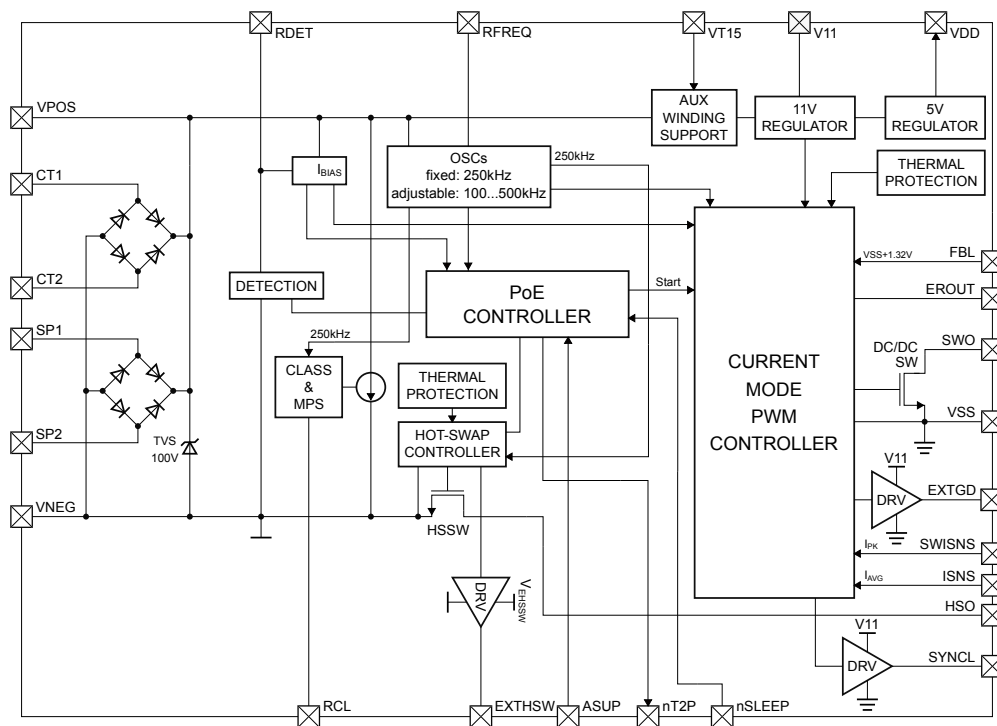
RDET
RFREQ
VT15
V11
VDD
VPOS
AUX WINDING SUPPORT
11V REGULATOR
5V REGULATOR
250kHz
OSCs
fixed: 250kHz
adjustable: 100...500kHz
CT1
$I_{BIAS}$
THERMAL PROTECTION
CT2
DETECTION
PoE CONTROLLER
Start
VSS+1.32V
FBL
EROUT
SP1
250kHz
CURRENT MODE PWM CONTROLLER
DC/DC SW
SWO
CLASS & MPS
THERMAL PROTECTION
VSS
SP2
TVS 100V
HOT-SWAP CONTROLLER
V11
DRV
EXTGD
VNEG
HSSW
$I_{PK}$
SWISNS
$I_{AVG}$
ISNS
DRV
$V_{EHSSW}$
HSO
V11
DRV
SYNCL
RCL
EXTHSW
ASUP
nT2P
nSLEEP